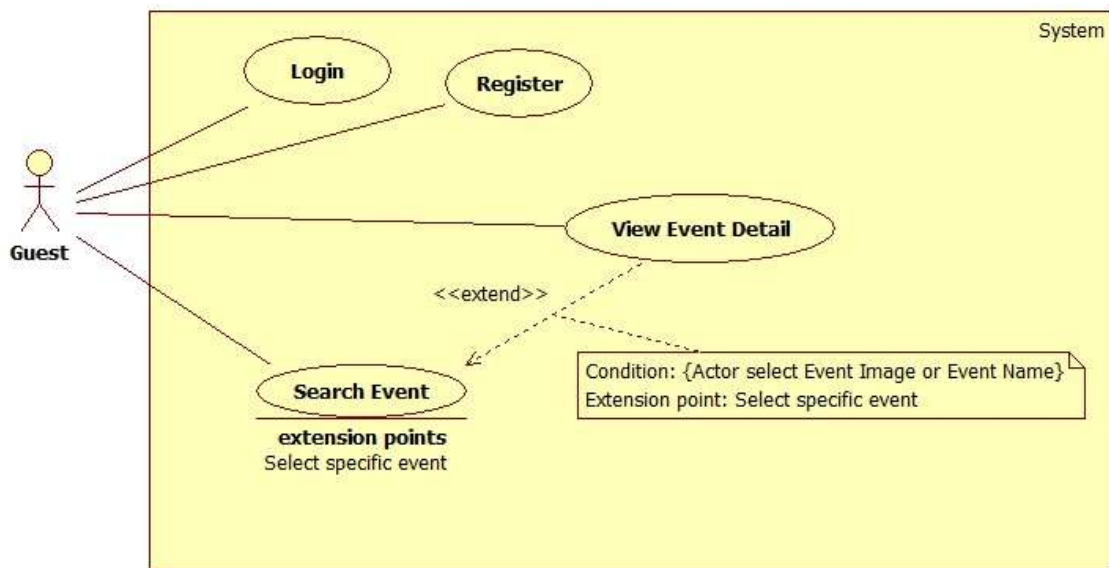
System

Login

Register

Guest

View Event Detail

<<extend>>

Condition: {Actor select Event Image or Event Name}
Extension point: Select specific event

Search Event

extension points
Select specific event